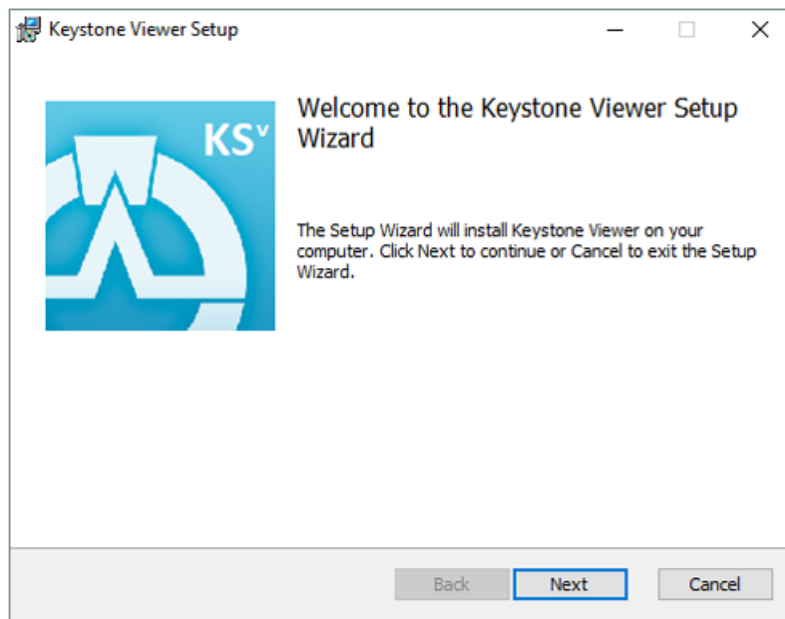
Keystone Viewer Setup

KS$^{V}$

Welcome to the Keystone Viewer Setup Wizard

The Setup Wizard will install Keystone Viewer on your computer. Click Next to continue or Cancel to exit the Setup Wizard.

Back
Next
Cancel